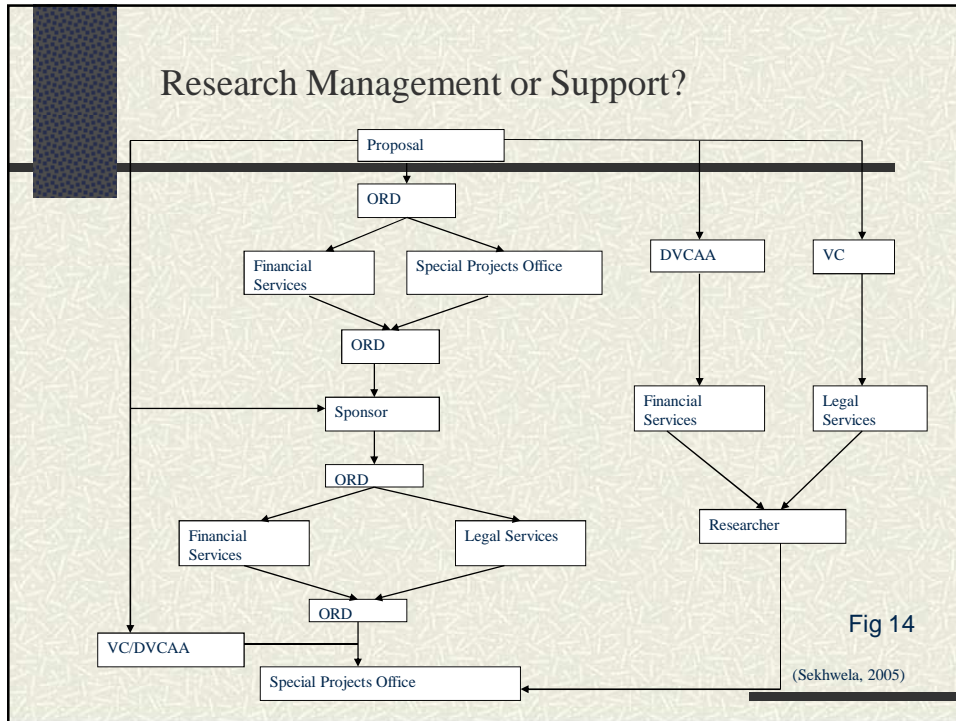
Research Management or Support?

Proposal

ORD

Financial Services

Special Projects Office

DVCAA

VC

ORD

Sponsor

Financial Services

Legal Services

ORD

Financial Services

Legal Services

Researcher

ORD

VC/DVCAA

Special Projects Office

Fig 14

(Sekhwela, 2005)